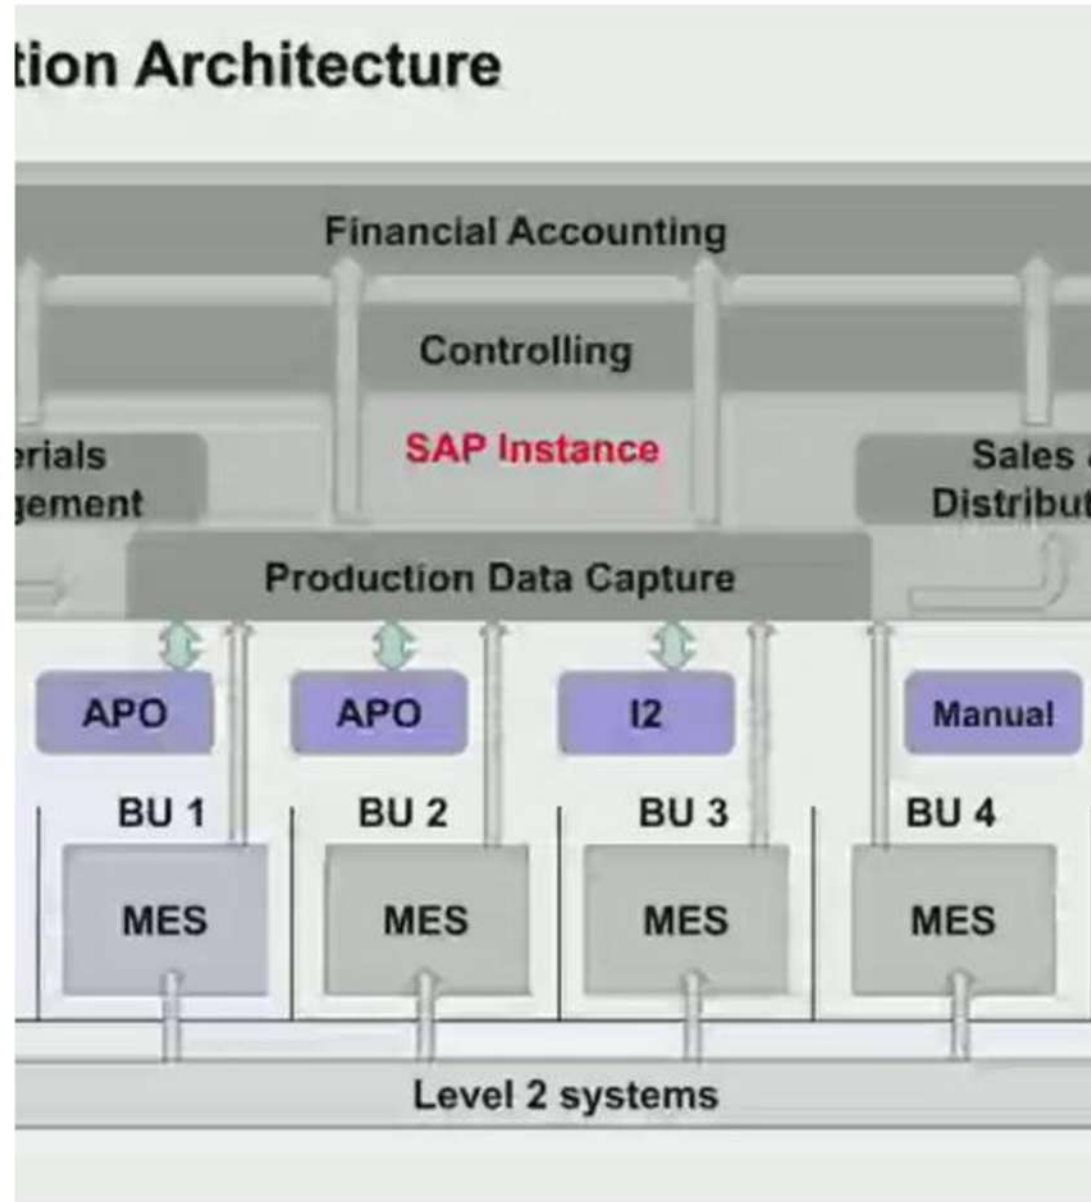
tion Architecture

Financial Accounting

Controlling

SAP Instance

erials gement

Sales Distribut

Production Data Capture

APO

APO

I2

Manual

BU 1

BU 2

BU 3

BU 4

MES

MES

MES

MES

Level 2 systems